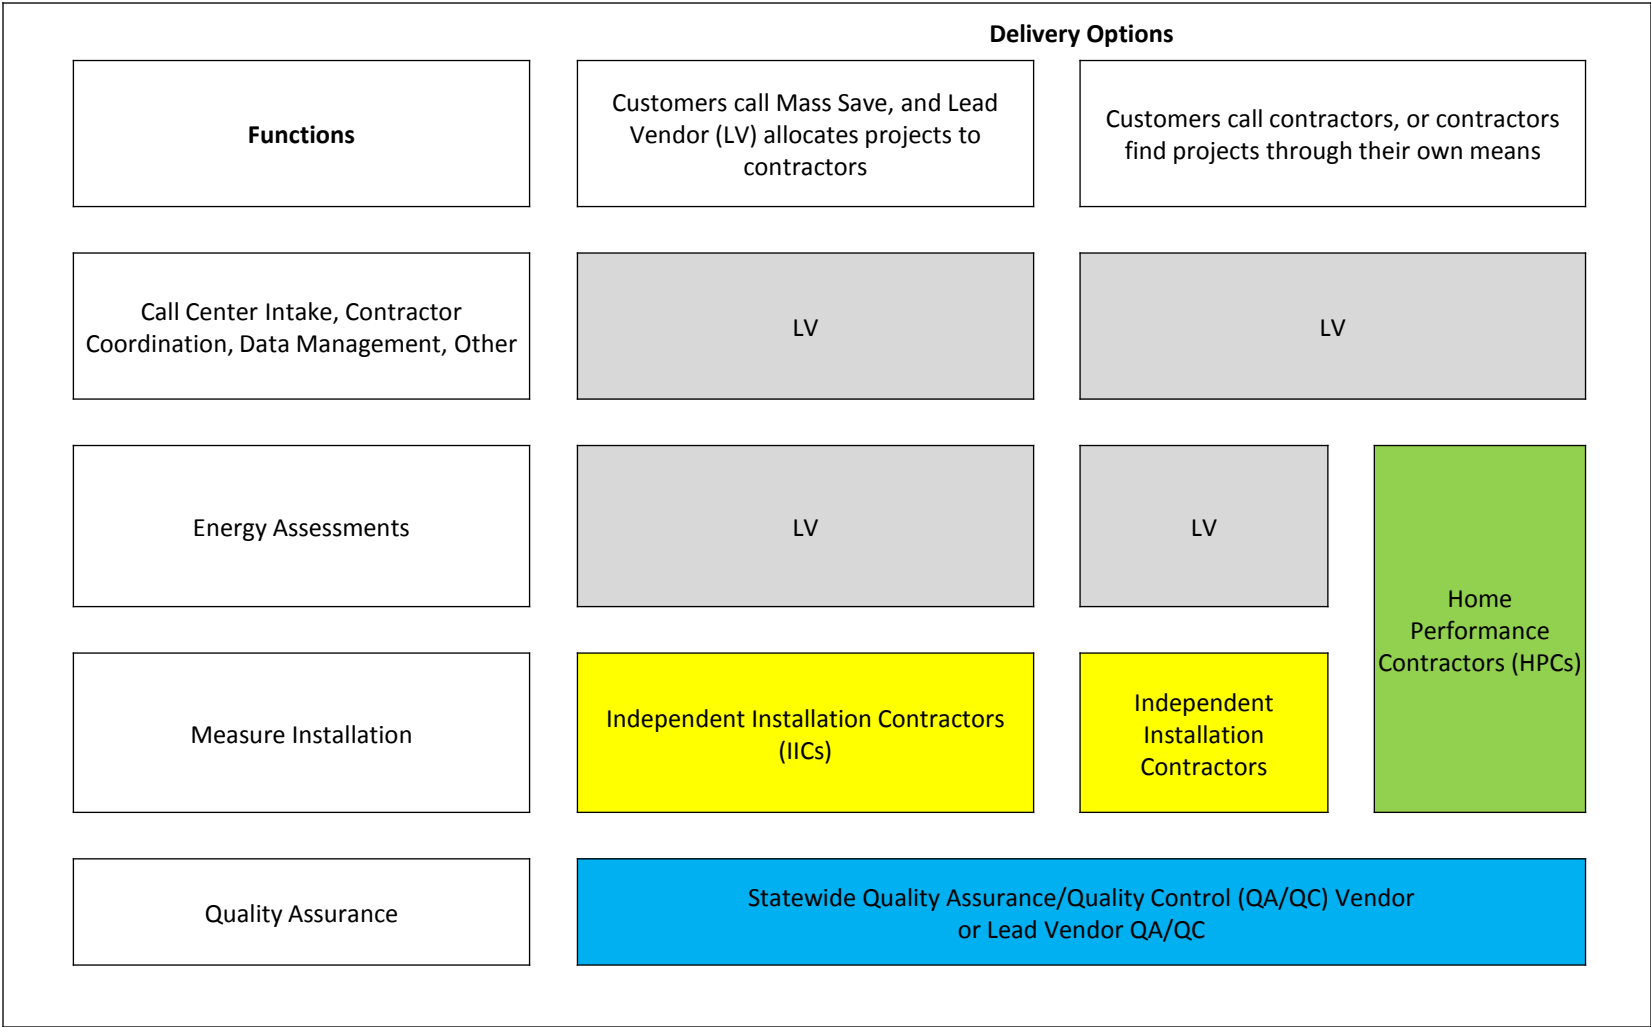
Delivery Options

Functions

Customers call Mass Save, and Lead Vendor (LV) allocates projects to contractors

Customers call contractors, or contractors find projects through their own means

Call Center Intake, Contractor Coordination, Data Management, Other

LV

LV

Energy Assessments

LV

LV

Home Performance Contractors (HPCs)

Measure Installation

Independent Installation Contractors (IICs)

Independent Installation Contractors

Quality Assurance

Statewide Quality Assurance/Quality Control (QA/QC) Vendor or Lead Vendor QA/QC